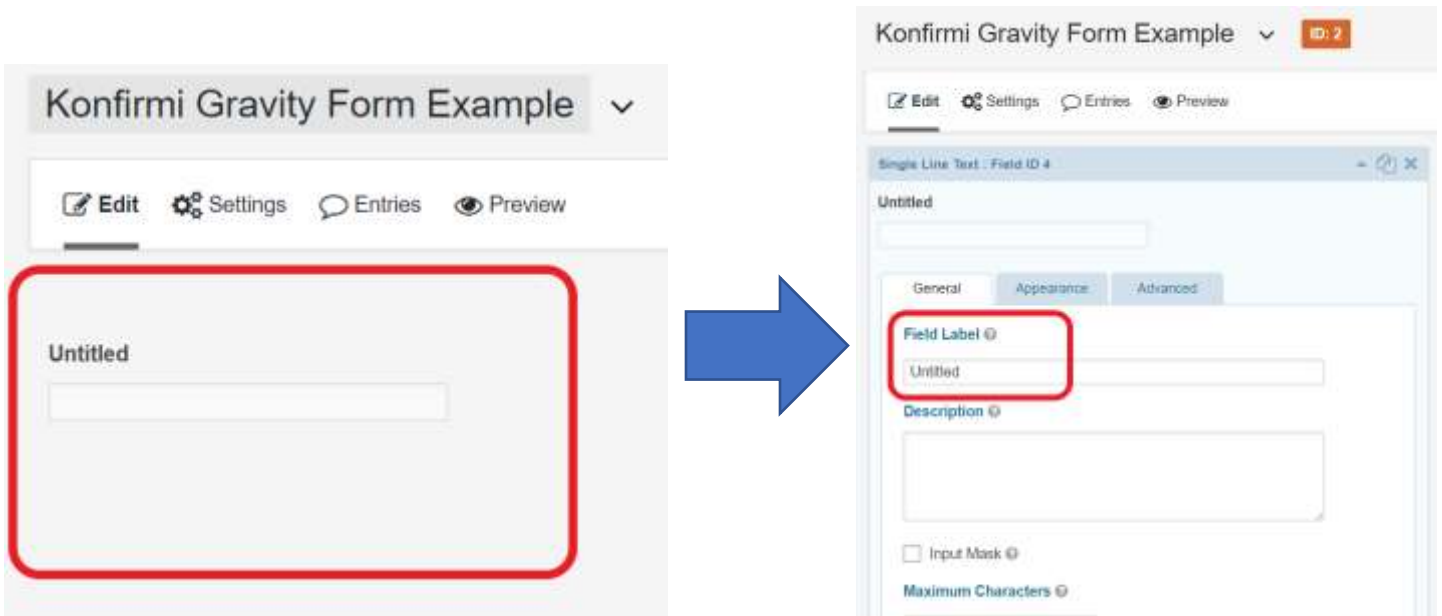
Konfirmi Gravity Form Example

Edit Settings Entries Preview

Untitled

Konfirmi Gravity Form Example ID: 2

Edit Settings Entries Preview

Single Line Text : Field ID 4

Untitled

General Appearance Advanced

Field Label

Untitled

Description

Input Mask

Maximum Characters